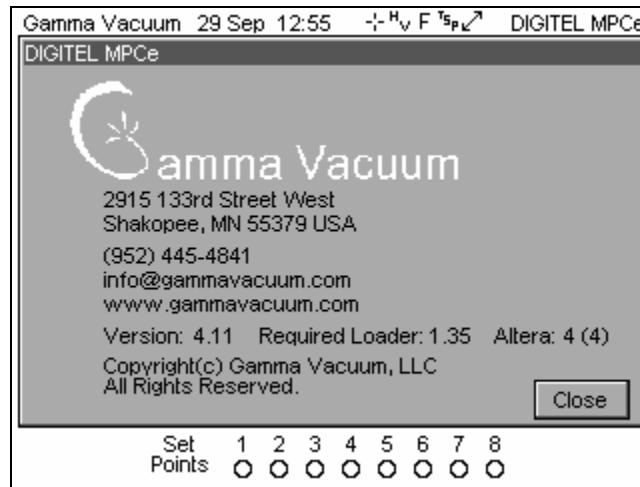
Gamma Vacuum 29 Sep 12:55 $^{H}$V F $^{TS}$P DIGITEL MPCe

DIGITEL MPCe

Gamma Vacuum

2915 133rd Street West
Shakopee, MN 55379 USA

(952) 445-4841
info@gammavacuum.com
www.gammavacuum.com

Version: 4.11 Required Loader: 1.35 Altera: 4 (4)

Copyright(c) Gamma Vacuum, LLC
All Rights Reserved.

Close

Set Points 1 2 3 4 5 6 7 8